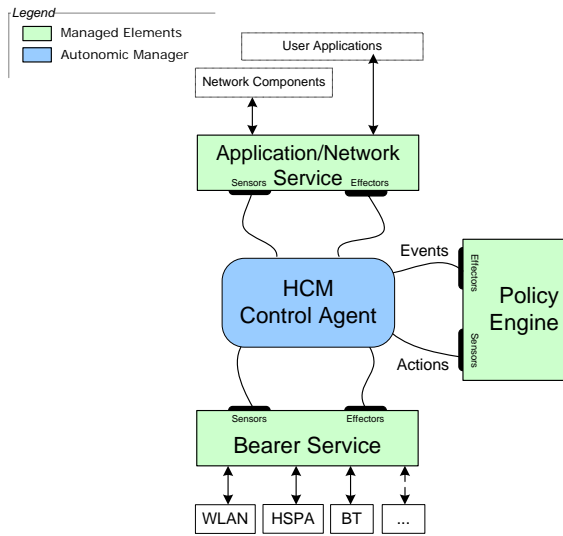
Legend
Managed Elements
Autonomic Manager

User Applications

Network Components

Application/Network Service
Sensors
Effectors

Events
Effectors

HCM Control Agent

Policy Engine

Sensors
Actions

Sensors
Effectors
Bearer Service

WLAN
HSPA
BT
...